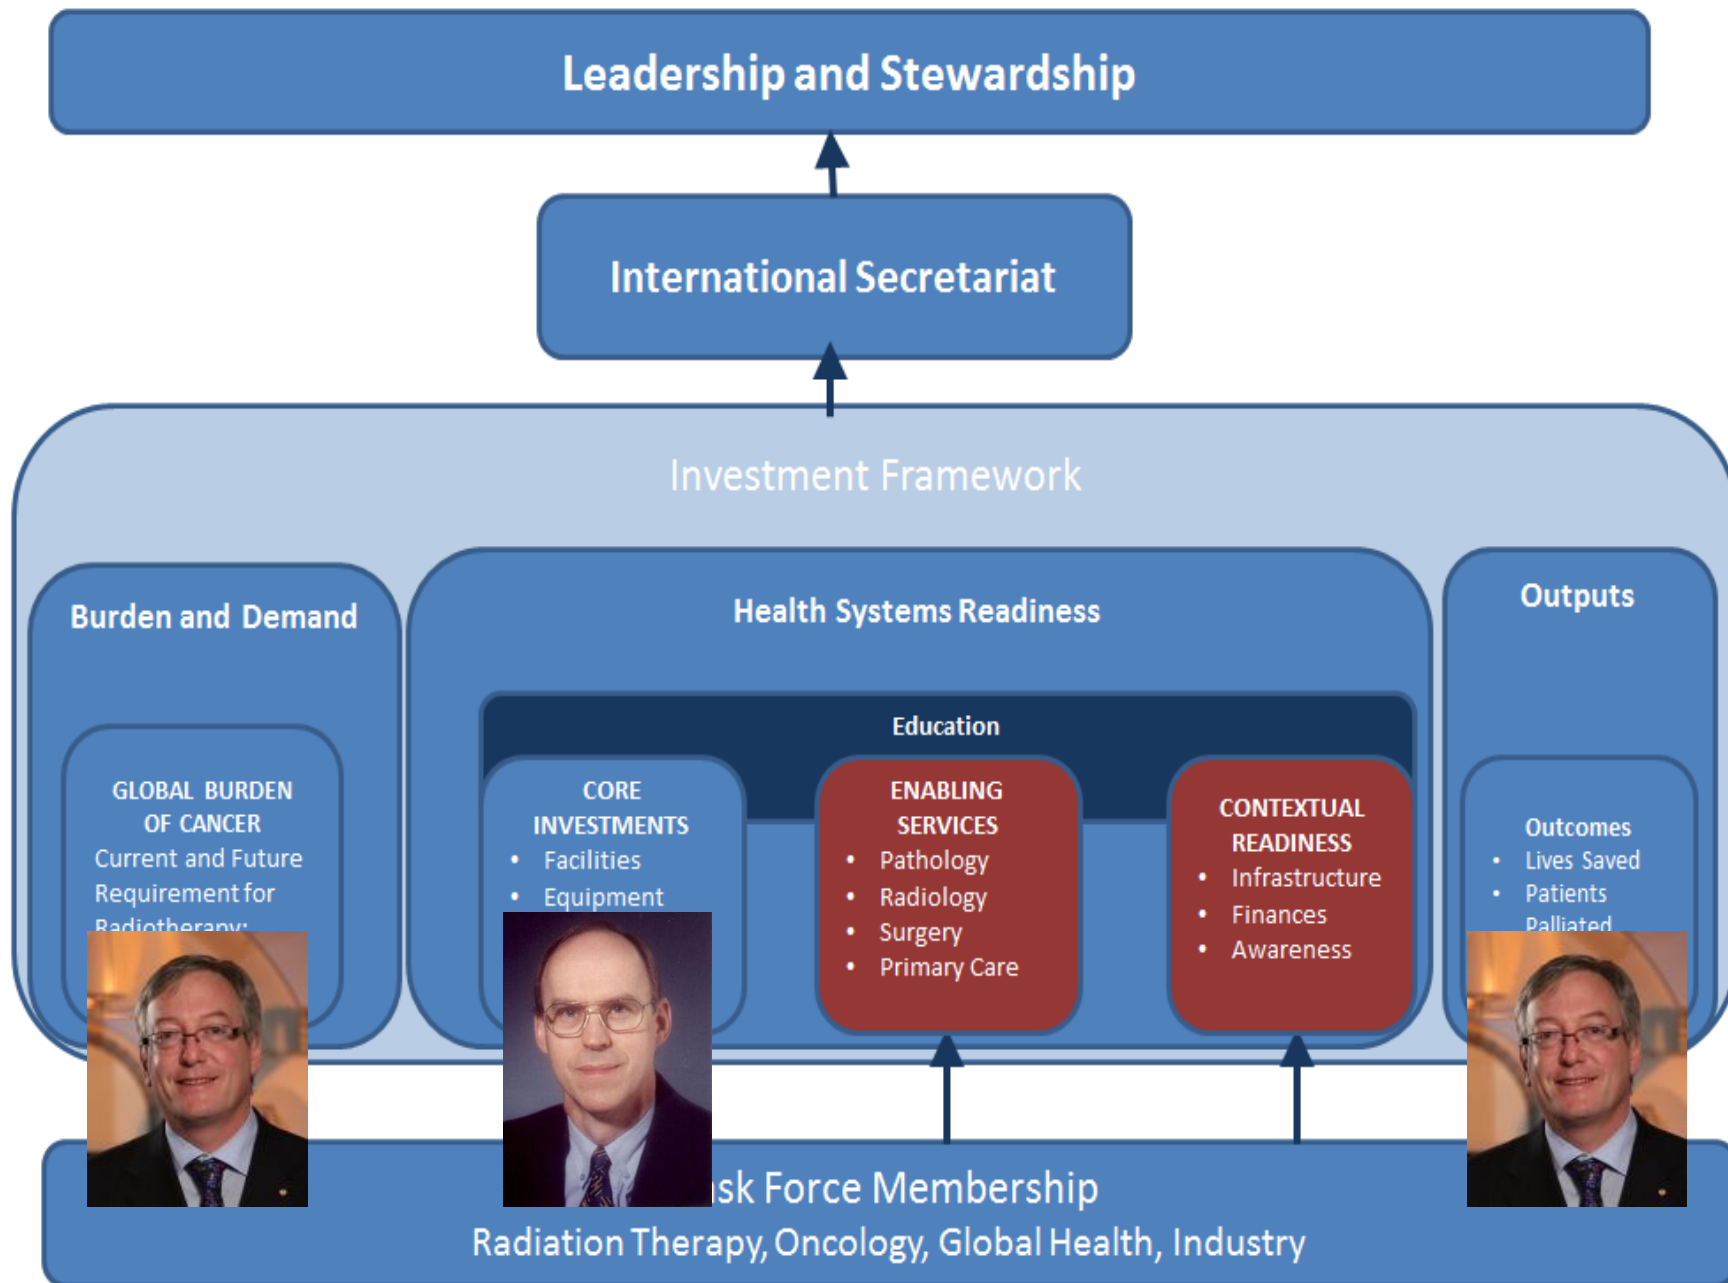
Leadership and Stewardship

International Secretariat

Investment Framework

Burden and Demand

GLOBAL BURDEN OF CANCER
Current and Future Requirement for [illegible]

Health Systems Readiness

Education

CORE INVESTMENTS
• Facilities
• Equipment

ENABLING SERVICES
• Pathology
• Radiology
• Surgery
• Primary Care

CONTEXTUAL READINESS
• Infrastructure
• Finances
• Awareness

Outputs

Outcomes
• Lives Saved
• Patients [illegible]

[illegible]sk Force Membership
Radiation Therapy, Oncology, Global Health, Industry